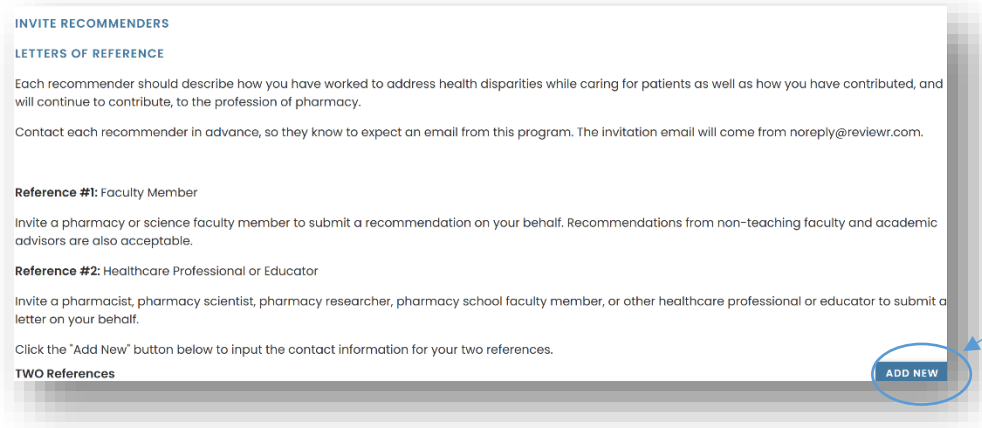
INVITE RECOMMENDERS

LETTERS OF REFERENCE

Each recommender should describe how you have worked to address health disparities while caring for patients as well as how you have contributed, and will continue to contribute, to the profession of pharmacy.

Contact each recommender in advance, so they know to expect an email from this program. The invitation email will come from noreply@reviewr.com.

**Reference #1:** Faculty Member

Invite a pharmacy or science faculty member to submit a recommendation on your behalf. Recommendations from non-teaching faculty and academic advisors are also acceptable.

**Reference #2:** Healthcare Professional or Educator

Invite a pharmacist, pharmacy scientist, pharmacy researcher, pharmacy school faculty member, or other healthcare professional or educator to submit a letter on your behalf.

Click the "Add New" button below to input the contact information for your two references.

**TWO References**

ADD NEW